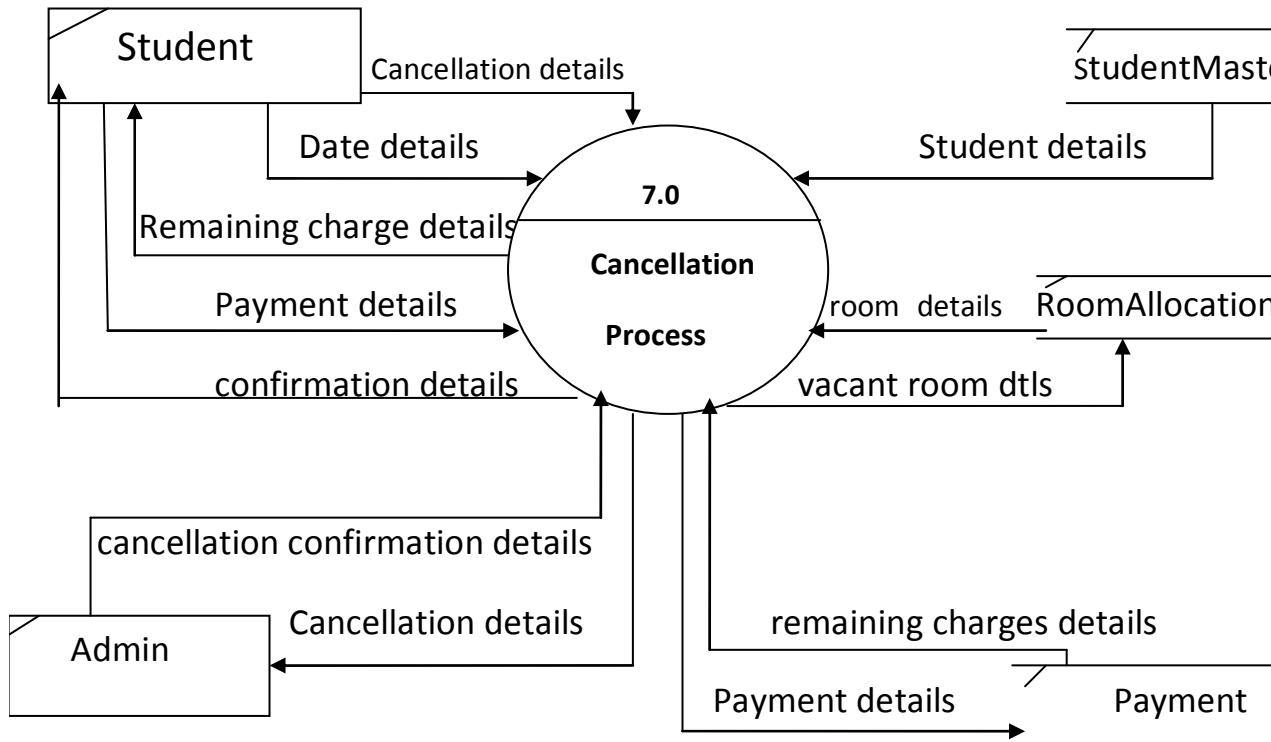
Student

Cancellation details

StudentMaste

Date details

Student details

7.0

Remaining charge details

Cancellation

Process

Payment details

room details

RoomAllocation

confirmation details

vacant room dtls

cancellation confirmation details

Admin

Cancellation details

remaining charges details

Payment details

Payment